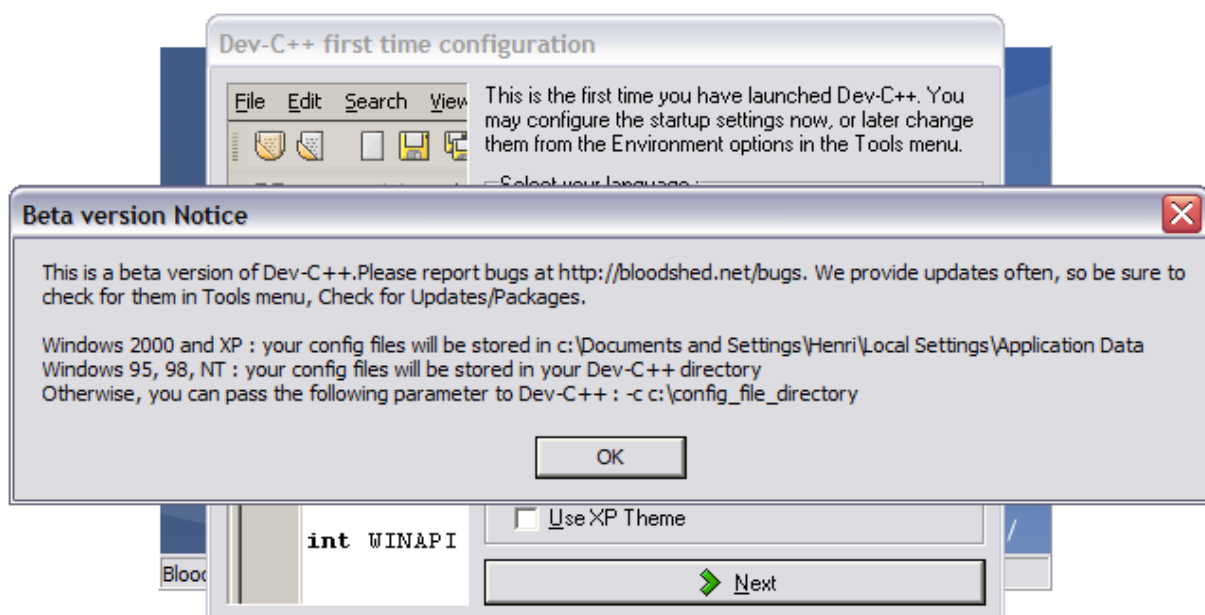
Dev-C++ first time configuration

File Edit Search View

This is the first time you have launched Dev-C++. You may configure the startup settings now, or later change them from the Environment options in the Tools menu.

Select your language :

Beta version Notice

This is a beta version of Dev-C++.Please report bugs at http://bloodshed.net/bugs. We provide updates often, so be sure to check for them in Tools menu, Check for Updates/Packages.

Windows 2000 and XP : your config files will be stored in c:\Documents and Settings\Henri\Local Settings\Application Data
Windows 95, 98, NT : your config files will be stored in your Dev-C++ directory
Otherwise, you can pass the following parameter to Dev-C++ : -c c:\config_file_directory

OK

int WINAPI

Use XP Theme

Next

Blood